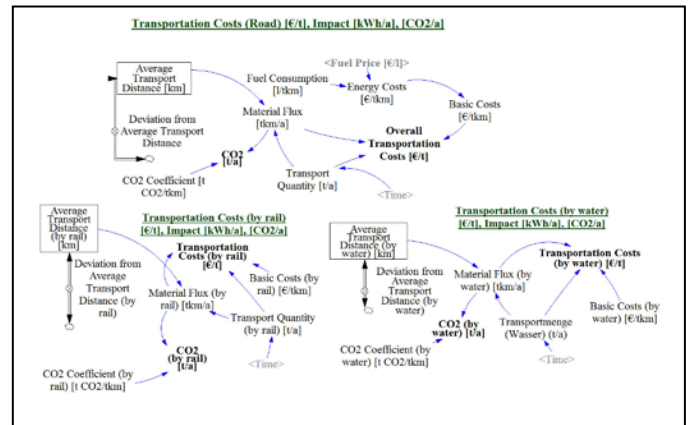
Transportation Costs (Road) [€/t], Impact [kWh/a], [CO2/a]

Average Transport Distance [km]

Deviation from Average Transport Distance

<Fuel Price [€/l]>

Fuel Consumption [l/tkm]

Energy Costs [€/tkm]

Basic Costs [€/tkm]

Material Flux [tkm/a]

Overall Transportation Costs [€/t]

CO2 [t/a]

CO2 Coefficient [t CO2/tkm]

Transport Quantity [t/a]

<Time>

Transportation Costs (by rail) [€/t], Impact [kWh/a], [CO2/a]

Average Transport Distance (by rail) [km]

Deviation from Average Transport Distance (by rail)

Transportation Costs (by rail) [€/t]

Basic Costs (by rail) [€/tkm]

Material Flux (by rail) [tkm/a]

Transport Quantity (by rail) [t/a]

<Time>

CO2 (by rail) [t/a]

CO2 Coefficient (by rail) [t CO2/tkm]

Transportation Costs (by water) [€/t], Impact [kWh/a], [CO2/a]

Average Transport Distance (by water) [km]

Deviation from Average Transport Distance (by water)

Material Flux (by water) [tkm/a]

Transportation Costs (by water) [€/t]

CO2 (by water) [t/a]

Transportmenge (Wasser) (t/a)

Basic Costs (by water) [€/tkm]

<Time>

CO2 Coefficient (by water) [t CO2/tkm]